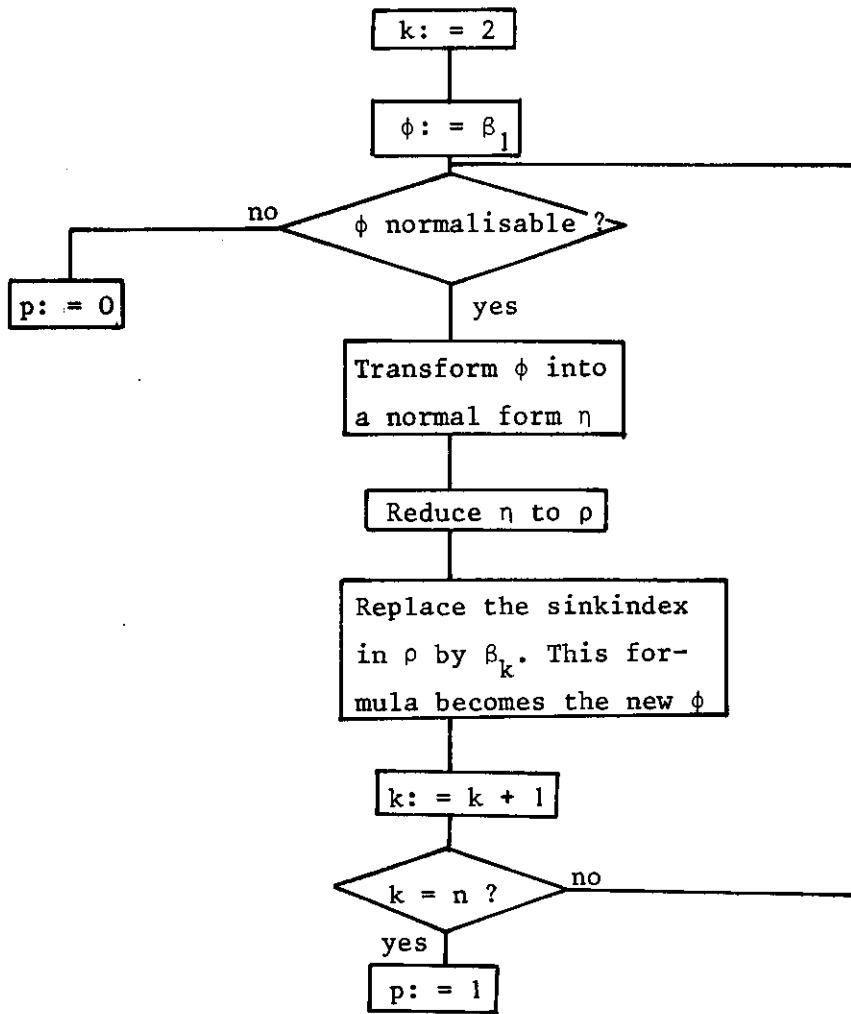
k: = 2

$\phi$: = $\beta_1$

$\phi$ normalisable ?

no

p: = 0

yes

Transform $\phi$ into a normal form $\eta$

Reduce $\eta$ to $\rho$

Replace the sinkindex in $\rho$ by $\beta_k$. This formula becomes the new $\phi$

k: = k + 1

k = n ?

no

yes

p: = 1